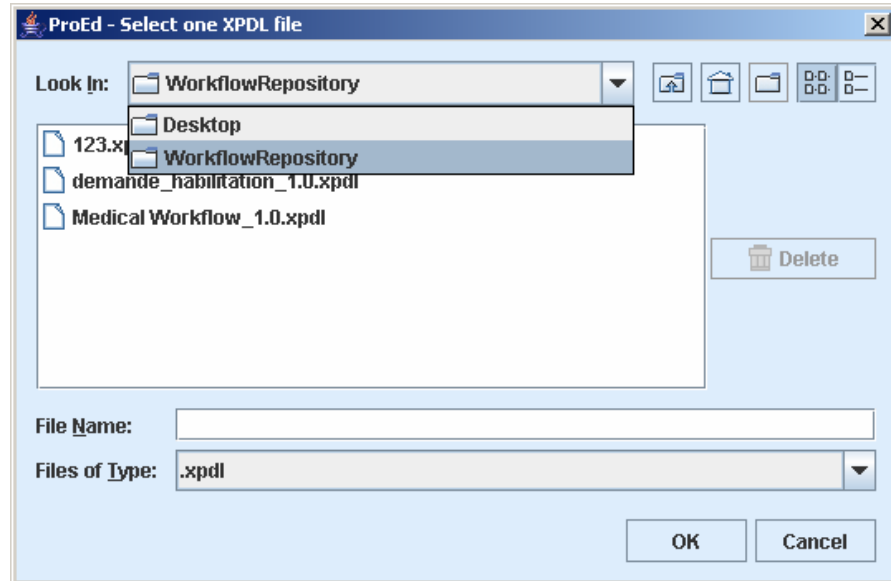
ProEd - Select one XPDL file

Look In: WorkflowRepository

Desktop
WorkflowRepository

123.xp
demande_habilitation_1.0.xpdl
Medical Workflow_1.0.xpdl

Delete

File Name:
Files of Type: .xpdl

OK
Cancel